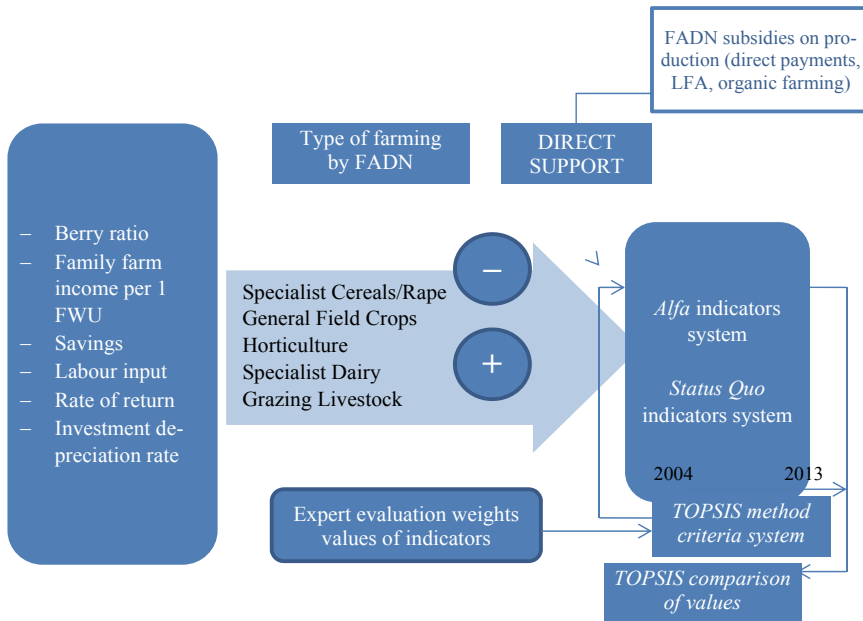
FADN subsidies on production (direct payments, LFA, organic farming)

Type of farming by FADN

DIRECT SUPPORT

– Berry ratio
– Family farm income per 1 FWU
– Savings
– Labour input
– Rate of return
– Investment depreciation rate

–

+

Specialist Cereals/Rape
General Field Crops
Horticulture
Specialist Dairy
Grazing Livestock

*Alfa* indicators system

*Status Quo* indicators system

2004

2013

Expert evaluation weights values of indicators

*TOPSIS method criteria system*

*TOPSIS comparison of values*